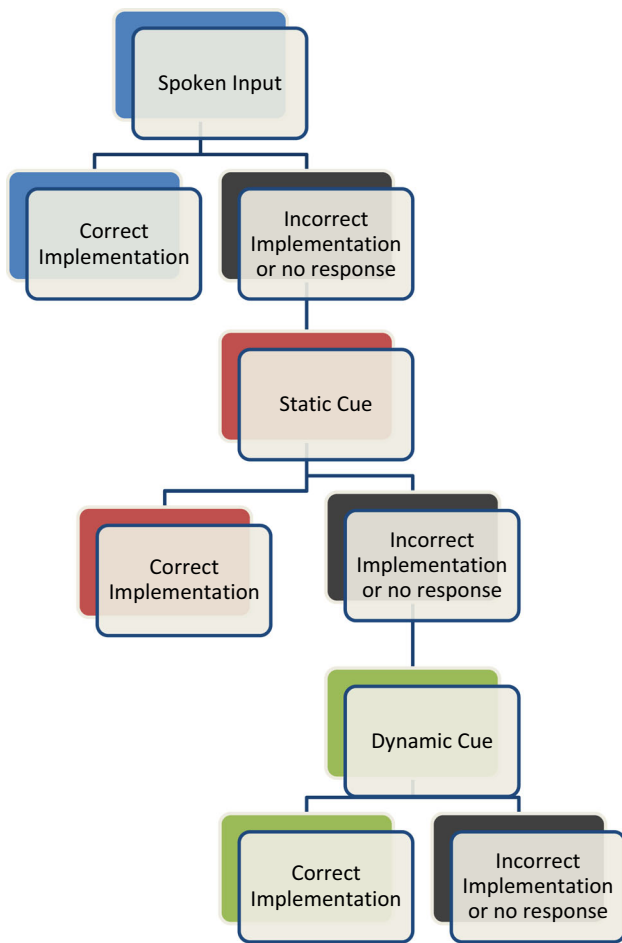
Spoken Input

Correct Implementation

Incorrect Implementation or no response

Static Cue

Correct Implementation

Incorrect Implementation or no response

Dynamic Cue

Correct Implementation

Incorrect Implementation or no response